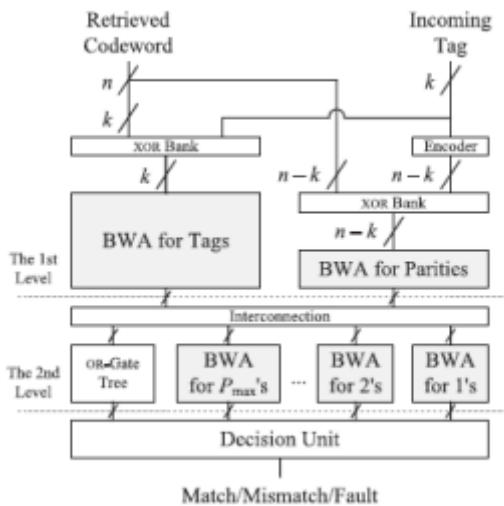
Retrieved Codeword

Incoming Tag

$n$

$k$

$k$

XOR Bank

Encoder

$k$

$n-k$

$n-k$

XOR Bank

$n-k$

BWA for Tags

BWA for Parities

The 1st Level

Interconnection

The 2nd Level

OR-Gate Tree

BWA for $P_{\max}$'s

...

BWA for 2's

BWA for 1's

Decision Unit

Match/Mismatch/Fault